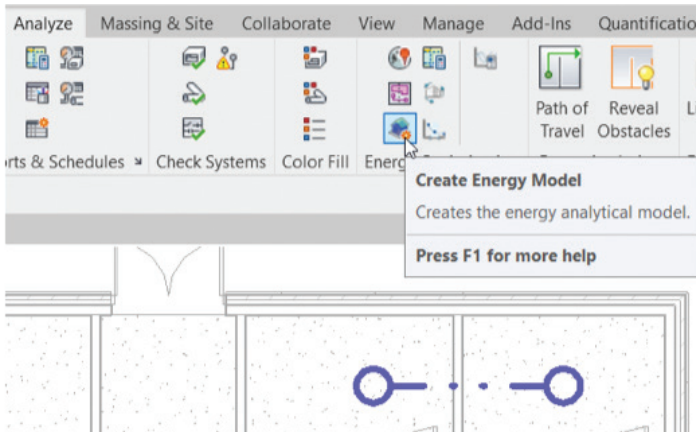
Analyze Massing & Site Collaborate View Manage Add-Ins Quantificatio

rts & Schedules Check Systems Color Fill Energ

Path of Travel Reveal Obstacles

Create Energy Model

Creates the energy analytical model.

Press F1 for more help